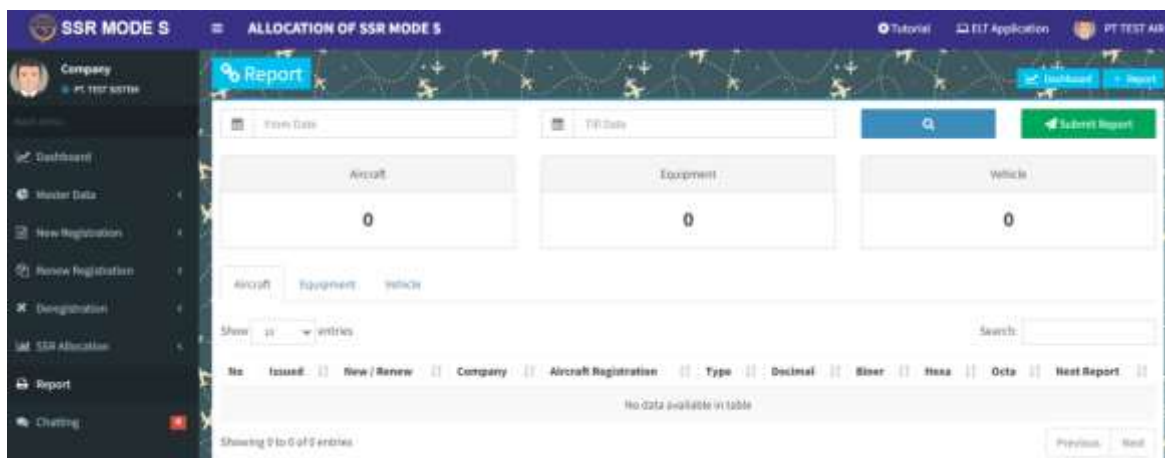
SSR MODE S

ALLOCATION OF SSR MODE S

Tutorial

ELT Application

PT TEST AIR

Company
PT. TEST SISTEM

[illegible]

Dashboard

Master Data

New Registration

Renew Registration

Deregistration

SSR Allocation

Report

Chatting

Report

Dashboard

Report

From Date

Till Date

Submit Report

| Aircraft | Equipment | Vehicle |
|---|---|---|
| 0 | 0 | 0 |

Aircraft Equipment Vehicle

Show 10 entries

Search:

| No | Issued | New / Renew | Company | Aircraft Registration | Type | Decimal | Biner | Hexa | Octa | Next Report |
|---|---|---|---|---|---|---|---|---|---|---|
| No data available in table | | | | | | | | | | |

Showing 0 to 0 of 0 entries

Previous Next